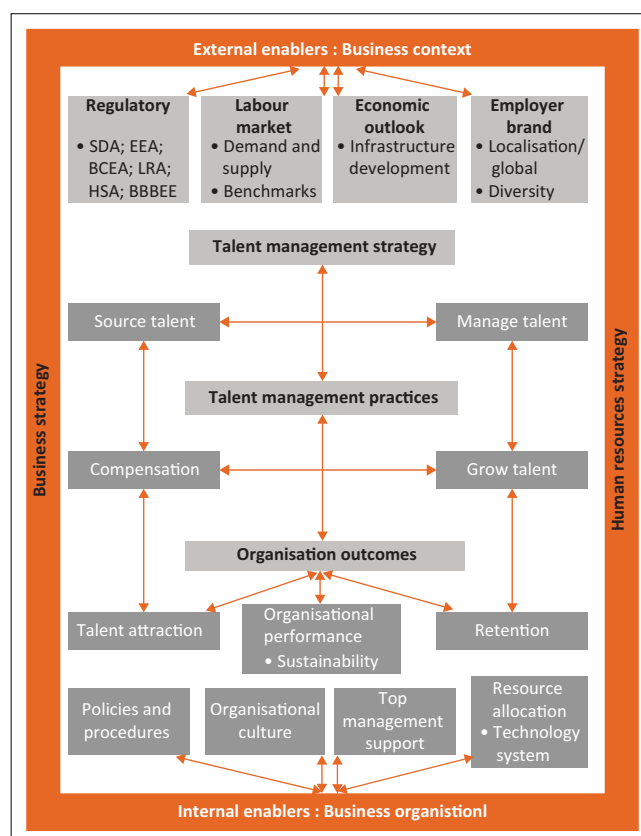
External enablers : Business context

Regulatory
• SDA; EEA; BCEA; LRA; HSA; BBBEE

Labour market
• Demand and supply
• Benchmarks

Economic outlook
• Infrastructure development

Employer brand
• Localisation/ global
• Diversity

Talent management strategy

Source talent

Manage talent

Talent management practices

Compensation

Grow talent

Organisation outcomes

Talent attraction

Organisational performance
• Sustainability

Retention

Policies and procedures

Organisational culture

Top management support

Resource allocation
• Technology system

Business strategy

Human resources strategy

Internal enablers : Business organistionl